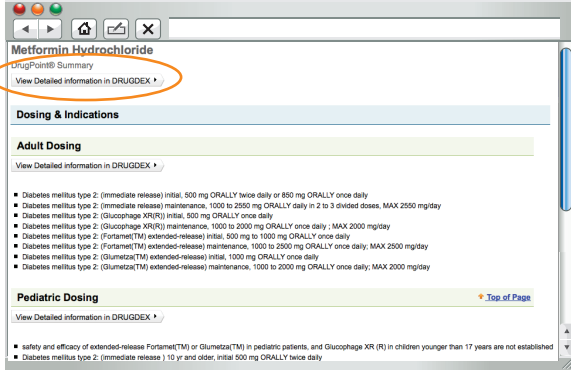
Metformin Hydrochloride

DrugPoint® Summary

View Detailed information in DRUGDEX

Dosing & Indications

Adult Dosing

View Detailed information in DRUGDEX

- Diabetes mellitus type 2: (immediate release) initial, 500 mg ORALLY twice daily or 850 mg ORALLY once daily
- Diabetes mellitus type 2: (immediate release) maintenance, 1000 to 2550 mg ORALLY daily in 2 to 3 divided doses, MAX 2550 mg/day
- Diabetes mellitus type 2: (Glucophage XR(R)) initial, 500 mg ORALLY once daily
- Diabetes mellitus type 2: (Glucophage XR(R)) maintenance, 1000 to 2000 mg ORALLY once daily ; MAX 2000 mg/day
- Diabetes mellitus type 2: (Fortamet(TM) extended-release) initial, 500 mg to 1000 mg ORALLY once daily
- Diabetes mellitus type 2: (Fortamet(TM) extended-release) maintenance, 1000 to 2500 mg ORALLY once daily; MAX 2500 mg/day
- Diabetes mellitus type 2: (Glumetza(TM) extended-release) initial, 1000 mg ORALLY once daily
- Diabetes mellitus type 2: (Glumetza(TM) extended-release) maintenance, 1000 to 2000 mg ORALLY once daily; MAX 2000 mg/day

Pediatric Dosing

Top of Page

View Detailed information in DRUGDEX

- safety and efficacy of extended-release Fortamet(TM) or Glumetza(TM) in pediatric patients, and Glucophage XR (R) in children younger than 17 years are not established
- Diabetes mellitus type 2: (immediate release ) 10 yr and older, initial 500 mg ORALLY twice daily